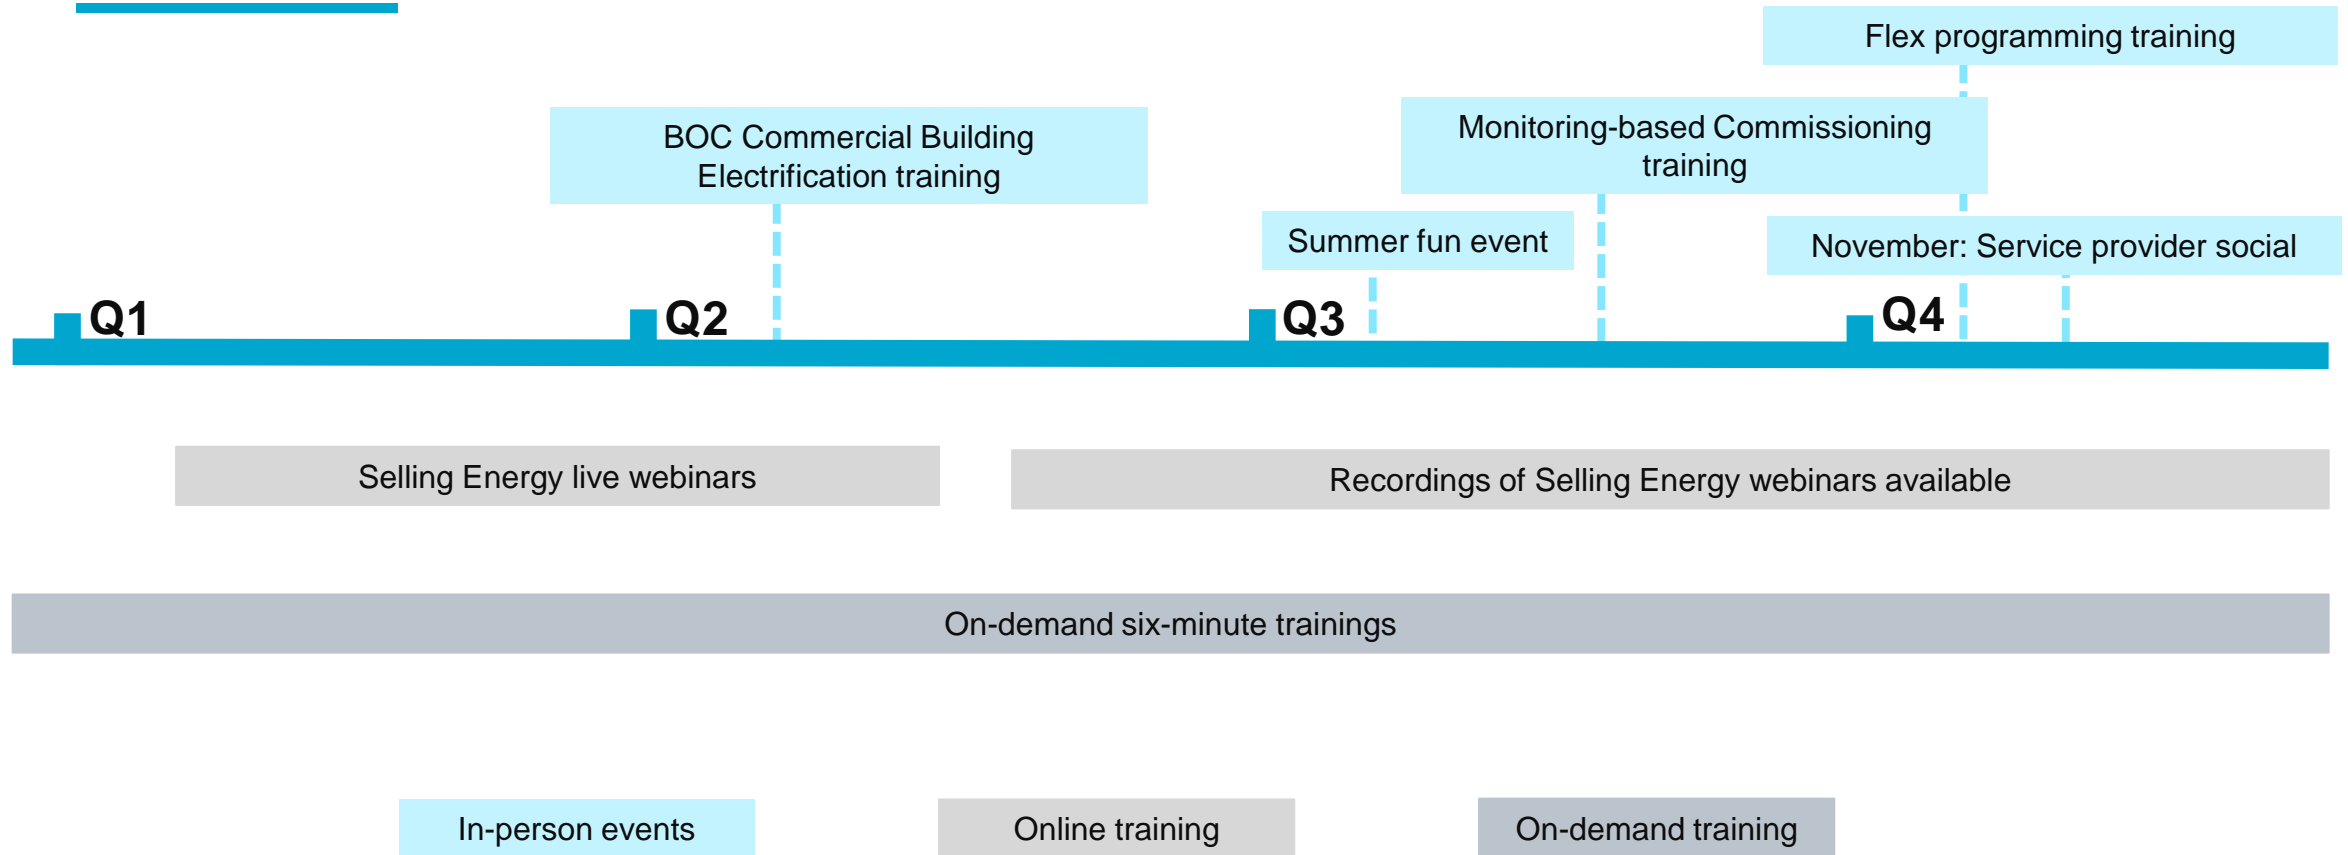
Flex programming training

BOC Commercial Building Electrification training

Monitoring-based Commissioning training

Summer fun event

November: Service provider social

Q1

Q2

Q3

Q4

Selling Energy live webinars

Recordings of Selling Energy webinars available

On-demand six-minute trainings

In-person events

Online training

On-demand training